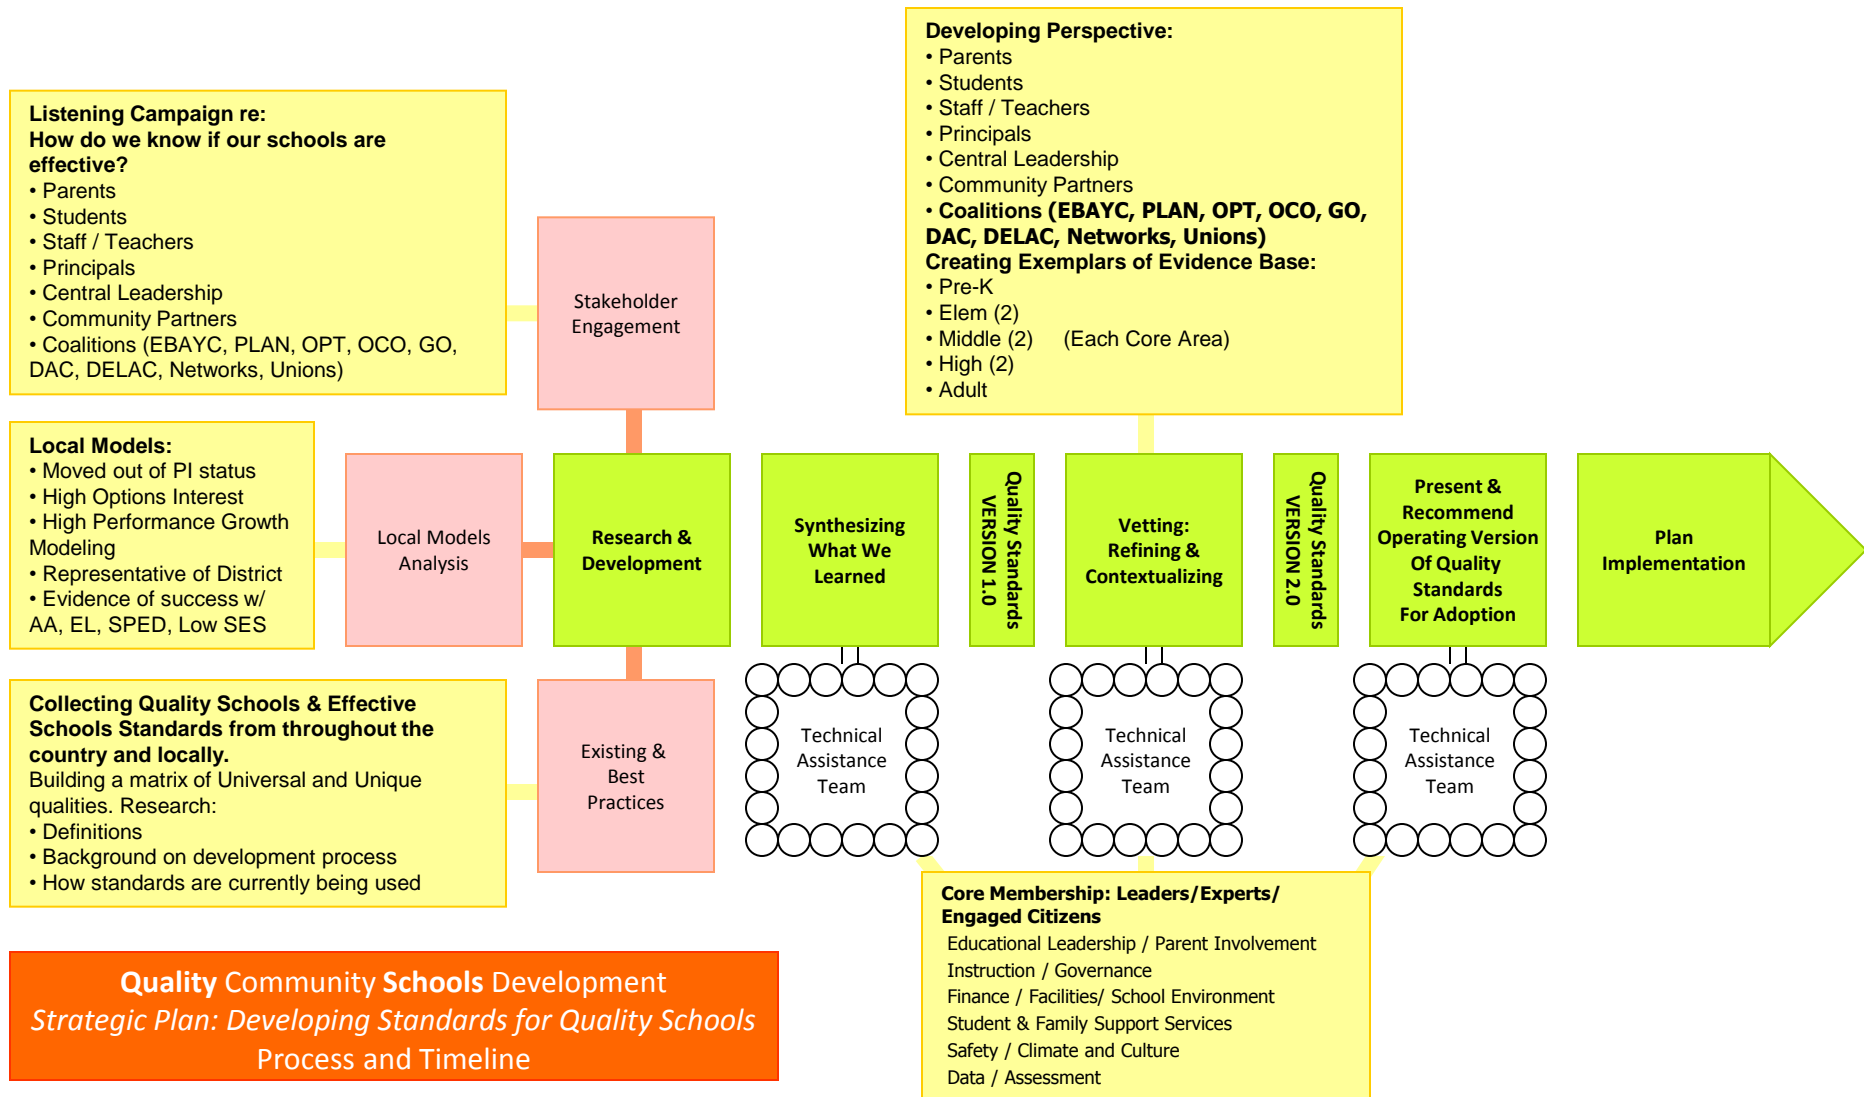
Developing Perspective:
• Parents
• Students
• Staff / Teachers
• Principals
• Central Leadership
• Community Partners
• Coalitions (EBAYC, PLAN, OPT, OCO, GO, DAC, DELAC, Networks, Unions)
Creating Exemplars of Evidence Base:
• Pre-K
• Elem (2)
• Middle (2) (Each Core Area)
• High (2)
• Adult

Listening Campaign re:
How do we know if our schools are effective?
• Parents
• Students
• Staff / Teachers
• Principals
• Central Leadership
• Community Partners
• Coalitions (EBAYC, PLAN, OPT, OCO, GO, DAC, DELAC, Networks, Unions)

Stakeholder Engagement

Local Models:
• Moved out of PI status
• High Options Interest
• High Performance Growth Modeling
• Representative of District
• Evidence of success w/ AA, EL, SPED, Low SES

Local Models Analysis

Research & Development

Synthesizing What We Learned

Quality Standards VERSION 1.0

Vetting: Refining & Contextualizing

Quality Standards VERSION 2.0

Present & Recommend Operating Version Of Quality Standards For Adoption

Plan Implementation

Technical Assistance Team

Technical Assistance Team

Technical Assistance Team

Collecting Quality Schools & Effective Schools Standards from throughout the country and locally.
Building a matrix of Universal and Unique qualities. Research:
• Definitions
• Background on development process
• How standards are currently being used

Existing & Best Practices

Core Membership: Leaders/Experts/ Engaged Citizens
Educational Leadership / Parent Involvement
Instruction / Governance
Finance / Facilities/ School Environment
Student & Family Support Services
Safety / Climate and Culture
Data / Assessment

Quality Community Schools Development
Strategic Plan: Developing Standards for Quality Schools
Process and Timeline